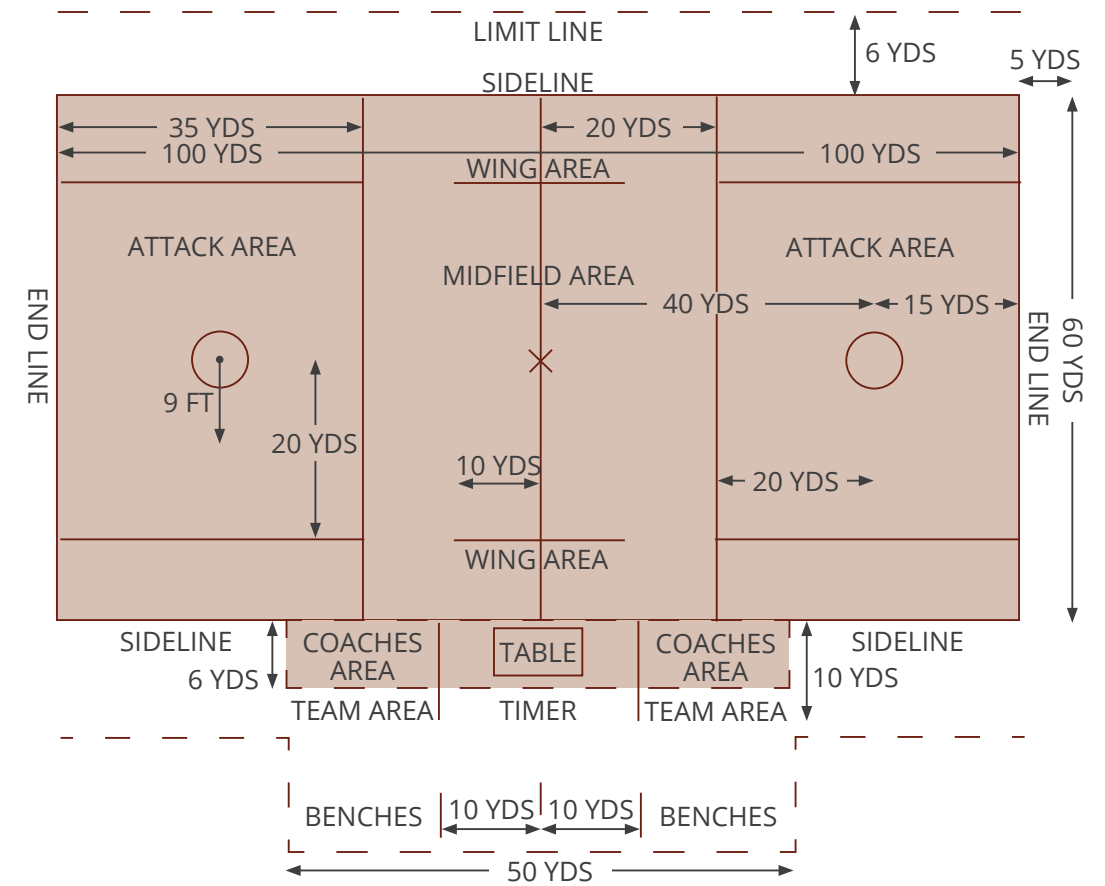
LIMIT LINE
6 YDS
5 YDS
SIDELINE
35 YDS
20 YDS
100 YDS
100 YDS
WING AREA
ATTACK AREA
MIDFIELD AREA
ATTACK AREA
END LINE
40 YDS
15 YDS
60 YDS
END LINE
9 FT
20 YDS
10 YDS
20 YDS
WING AREA
SIDELINE
COACHES AREA
TABLE
COACHES AREA
SIDELINE
6 YDS
10 YDS
TEAM AREA
TIMER
TEAM AREA
BENCHES
10 YDS
10 YDS
BENCHES
50 YDS